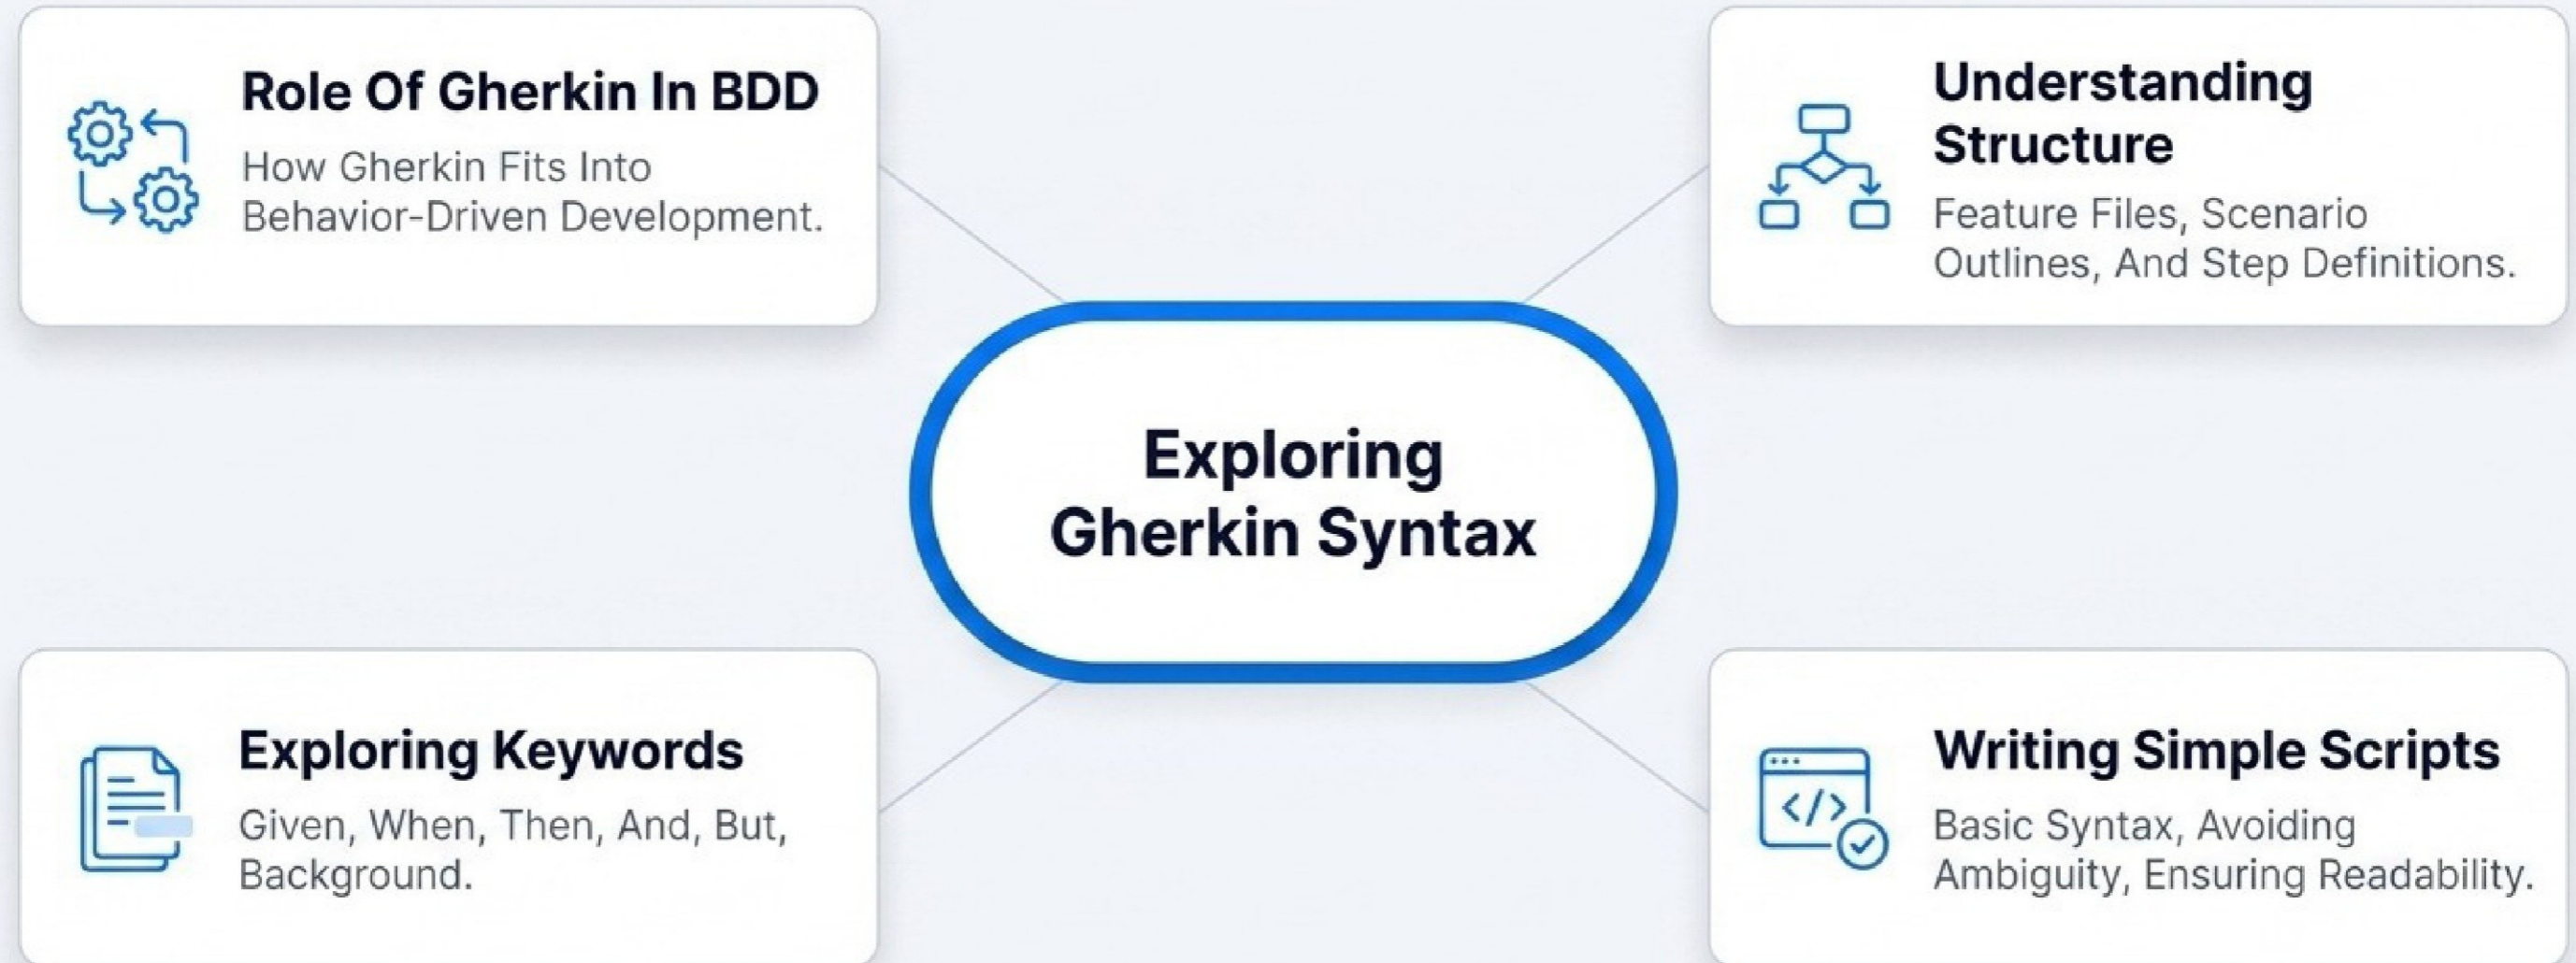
Role Of Gherkin In BDD

How Gherkin Fits Into Behavior-Driven Development.

Understanding Structure

Feature Files, Scenario Outlines, And Step Definitions.

Exploring Gherkin Syntax

Exploring Keywords

Given, When, Then, And, But, Background.

Writing Simple Scripts

Basic Syntax, Avoiding Ambiguity, Ensuring Readability.